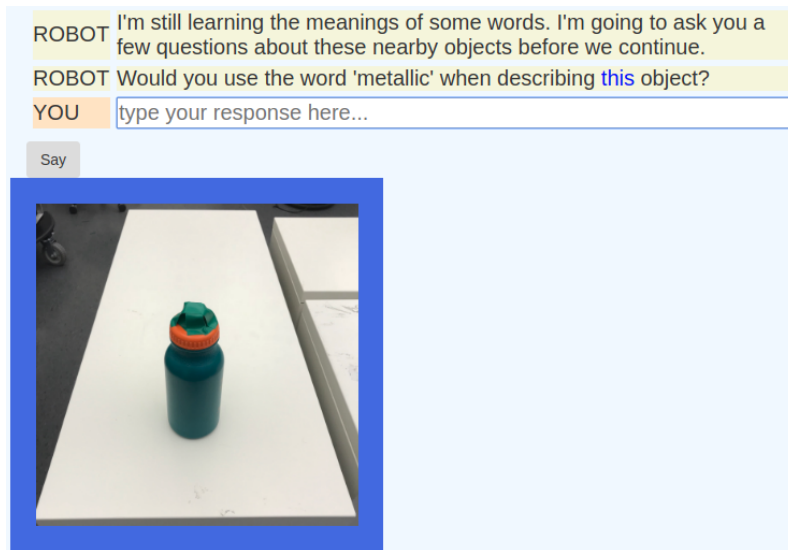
ROBOT I'm still learning the meanings of some words. I'm going to ask you a few questions about these nearby objects before we continue.

ROBOT Would you use the word 'metallic' when describing this object?

YOU type your response here...

Say